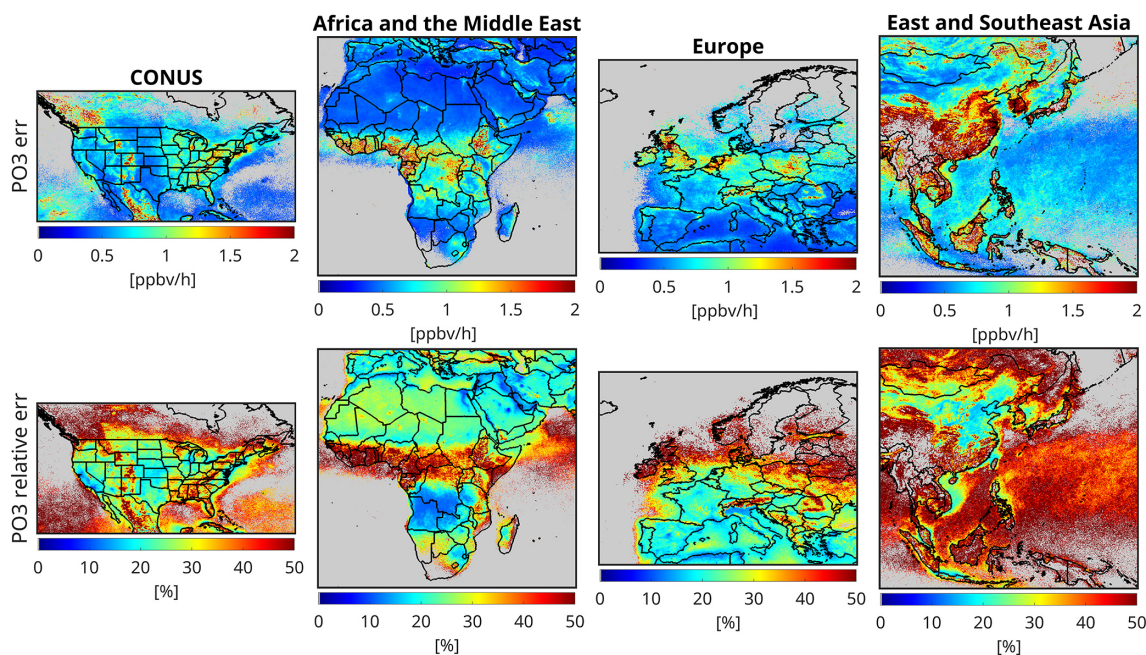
CONUS

Africa and the Middle East

Europe

East and Southeast Asia

PO3 err

0 0.5 1 1.5 2
[ppbv/h]

0 0.5 1 1.5 2
[ppbv/h]

0 0.5 1 1.5 2
[ppbv/h]

0 0.5 1 1.5 2
[ppbv/h]

PO3 relative err

0 10 20 30 40 50
[%]

0 10 20 30 40 50
[%]

0 10 20 30 40 50
[%]

0 10 20 30 40 50
[%]